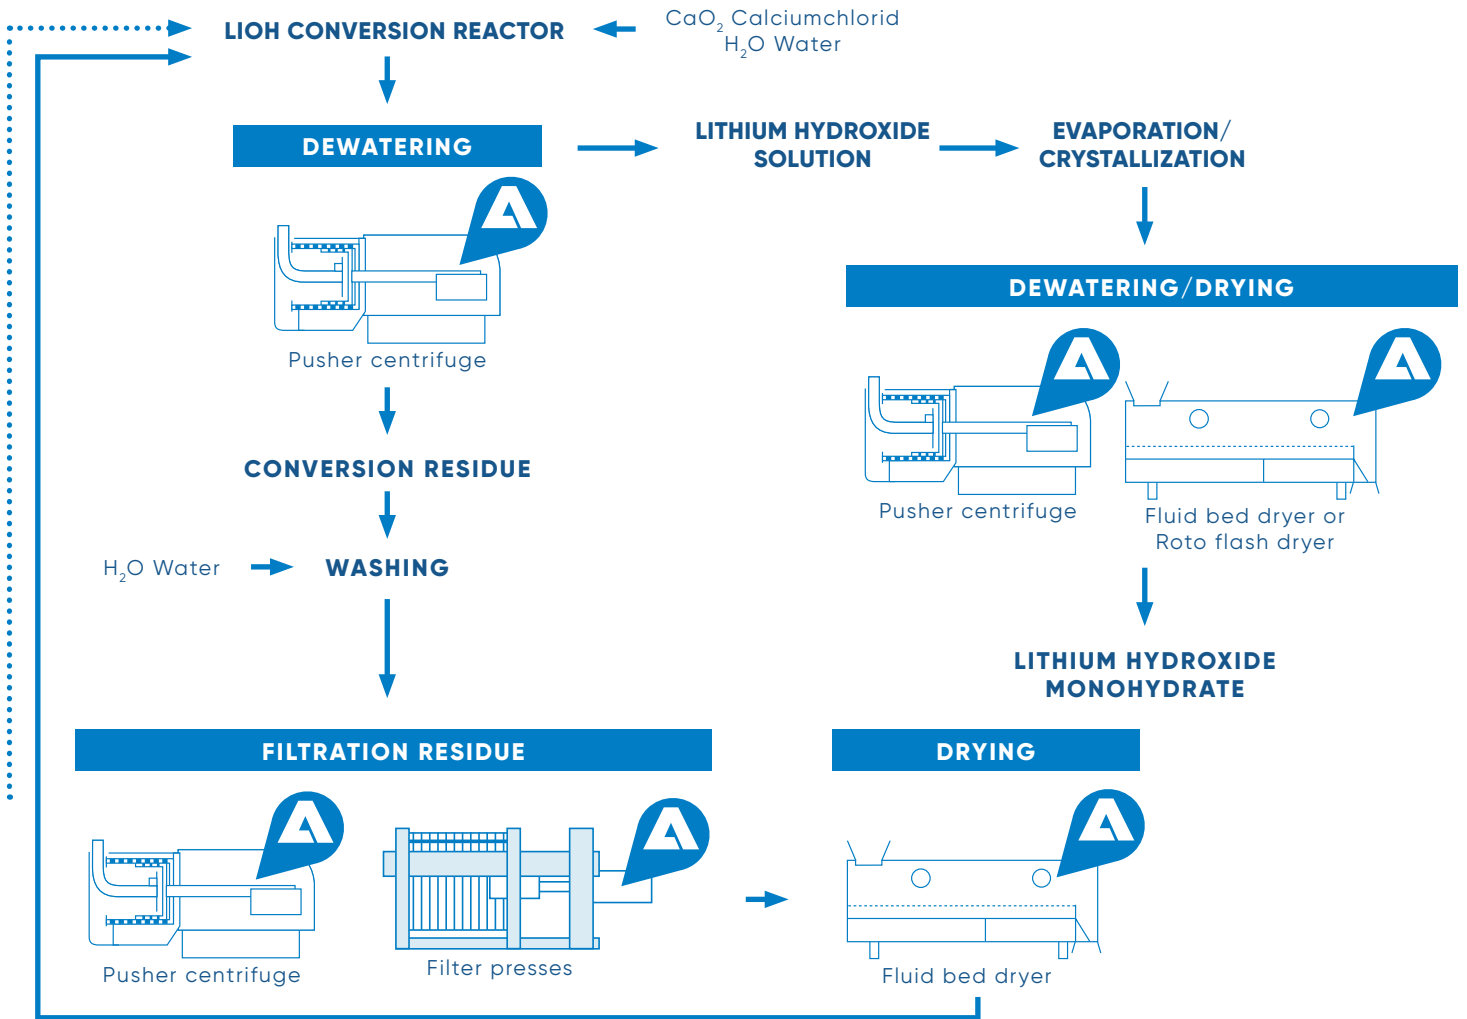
LIOH CONVERSION REACTOR

$CaO_2$ Calciumchlorid
$H_2O$ Water

DEWATERING

Pusher centrifuge

LITHIUM HYDROXIDE SOLUTION

EVAPORATION/ CRYSTALLIZATION

DEWATERING/DRYING

Pusher centrifuge

Fluid bed dryer or Roto flash dryer

CONVERSION RESIDUE

$H_2O$ Water

WASHING

LITHIUM HYDROXIDE MONOHYDRATE

FILTRATION RESIDUE

Pusher centrifuge

Filter presses

DRYING

Fluid bed dryer